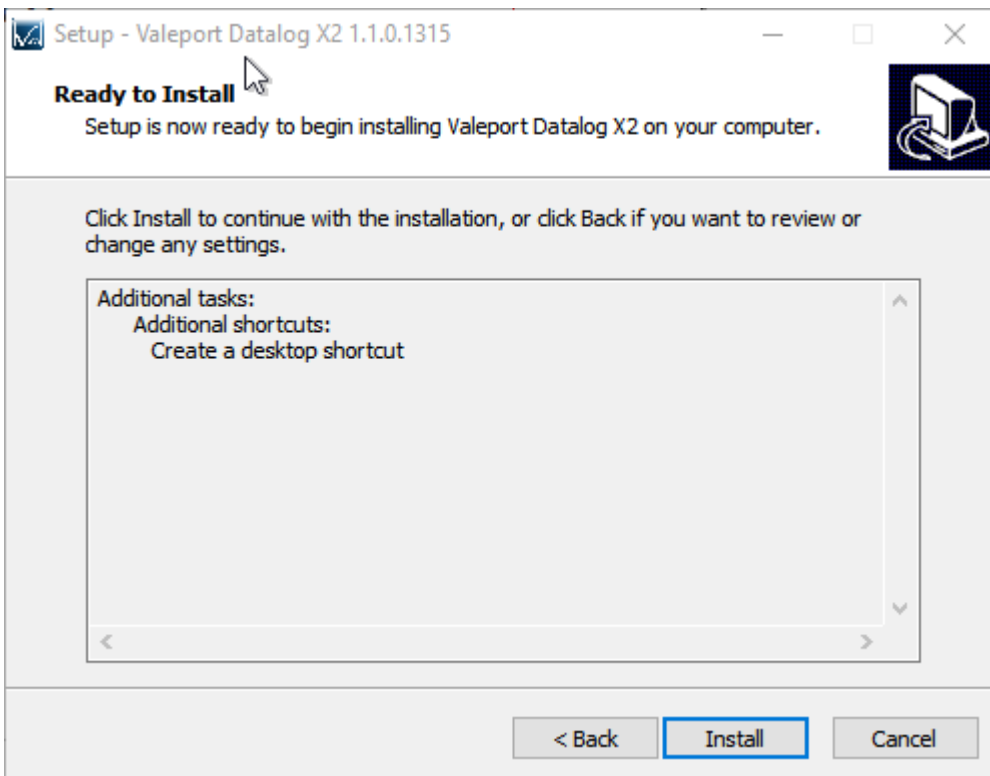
Setup - Valeport Datalog X2 1.1.0.1315

Ready to Install

Setup is now ready to begin installing Valeport Datalog X2 on your computer.

Click Install to continue with the installation, or click Back if you want to review or change any settings.

Additional tasks:
Additional shortcuts:
Create a desktop shortcut

< Back

Install

Cancel